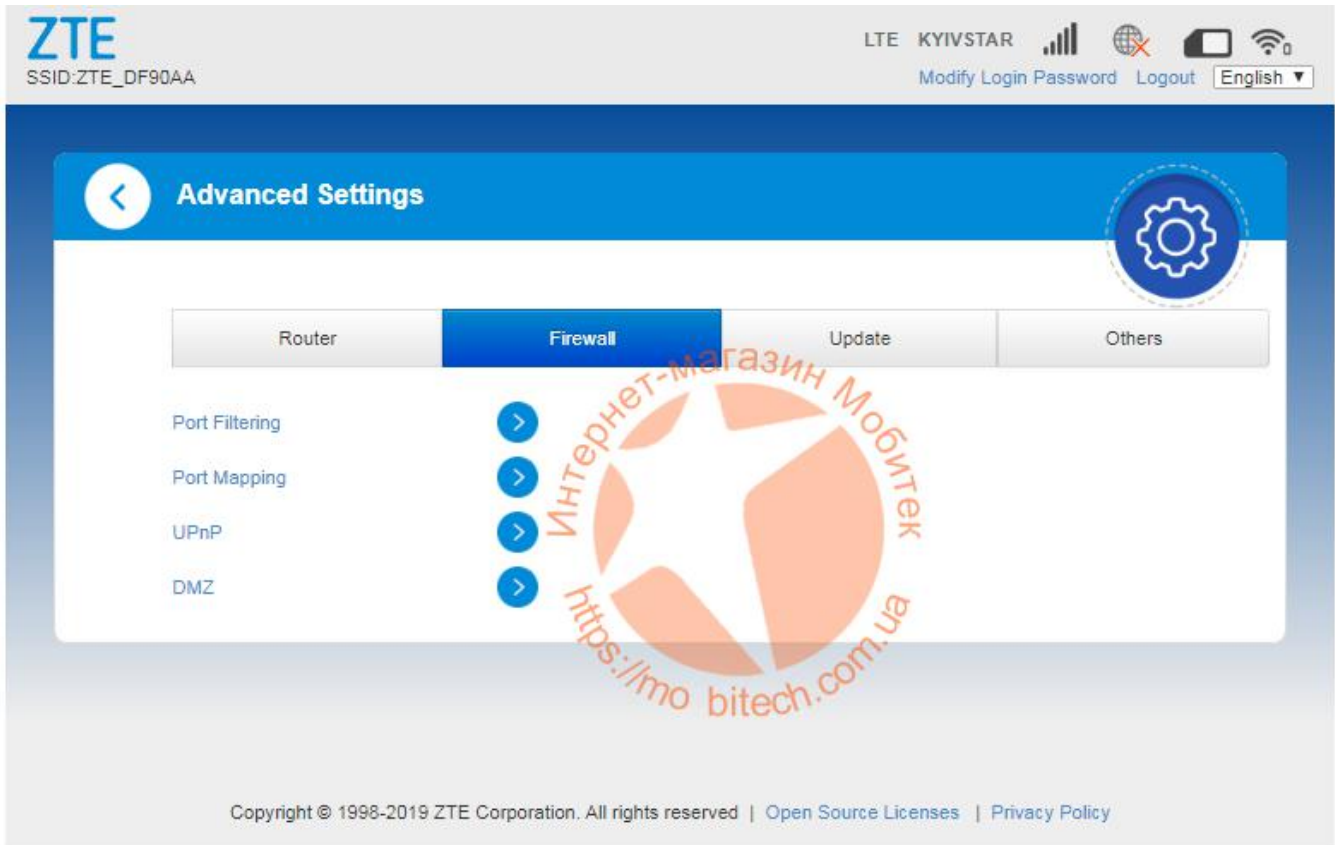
ZTE
SSID:ZTE_DF90AA

LTE KYIVSTAR

Modify Login Password Logout English ▼

Advanced Settings

Router | Firewall | Update | Others

Port Filtering

Port Mapping

UPnP

DMZ

Интернет-магазин Мобитек
https://mobitech.com.ua

Copyright © 1998-2019 ZTE Corporation. All rights reserved | Open Source Licenses | Privacy Policy